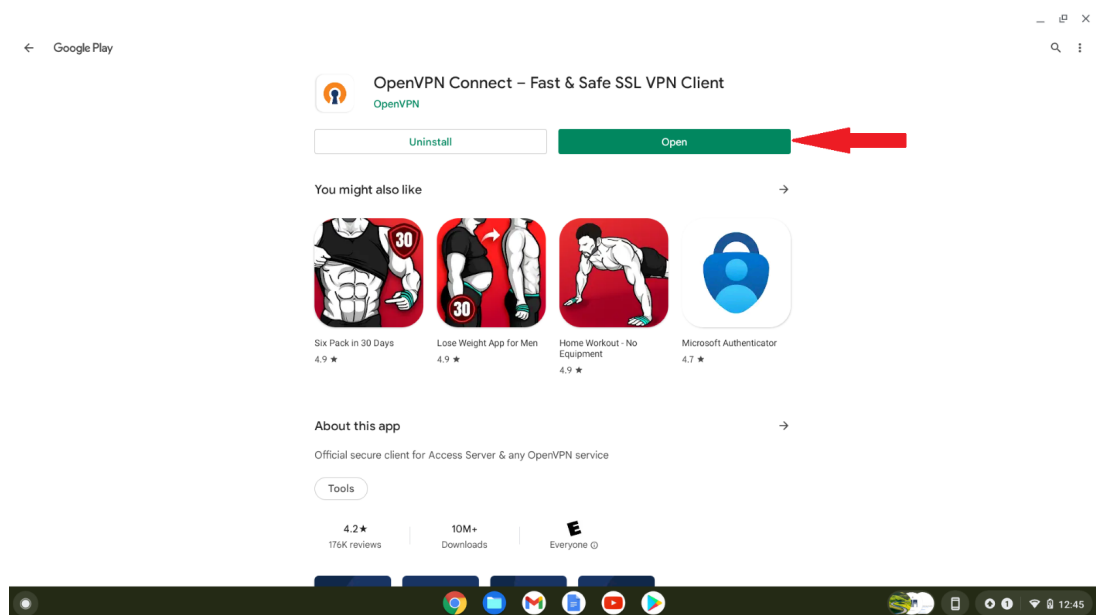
Google Play

OpenVPN Connect – Fast & Safe SSL VPN Client
OpenVPN

Uninstall
Open

You might also like

30
30

Six Pack in 30 Days
4.9 ★

Lose Weight App for Men
4.9 ★

Home Workout - No Equipment
4.9 ★

Microsoft Authenticator
4.7 ★

About this app

Official secure client for Access Server & any OpenVPN service

Tools

4.2★
176K reviews

10M+
Downloads

E
Everyone ⓘ

12:45